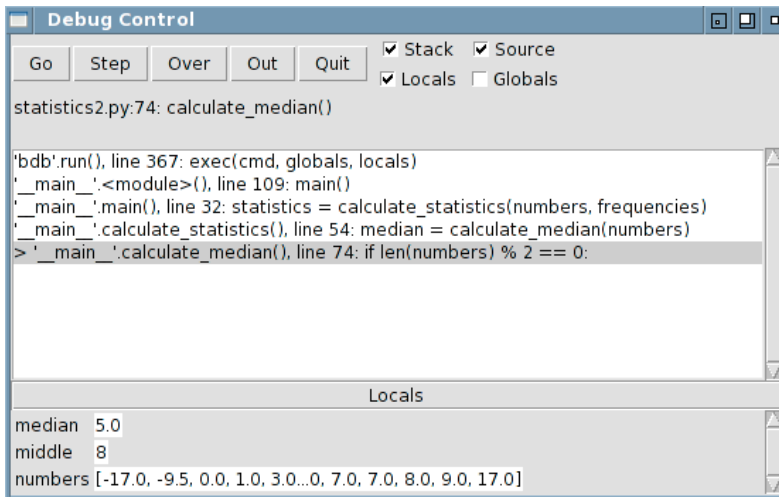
Debug Control

Go Step Over Out Quit
Stack
Source
Locals
Globals

statistics2.py:74: calculate_median()

'bdb'.run(), line 367: exec(cmd, globals, locals)
'__main__'.<module>(), line 109: main()
'__main__'.main(), line 32: statistics = calculate_statistics(numbers, frequencies)
'__main__'.calculate_statistics(), line 54: median = calculate_median(numbers)
> '__main__'.calculate_median(), line 74: if len(numbers) % 2 == 0:

Locals

| | |
|---|---|
| median | 5.0 |
| middle | 8 |
| numbers | [-17.0, -9.5, 0.0, 1.0, 3.0...0, 7.0, 7.0, 8.0, 9.0, 17.0] |